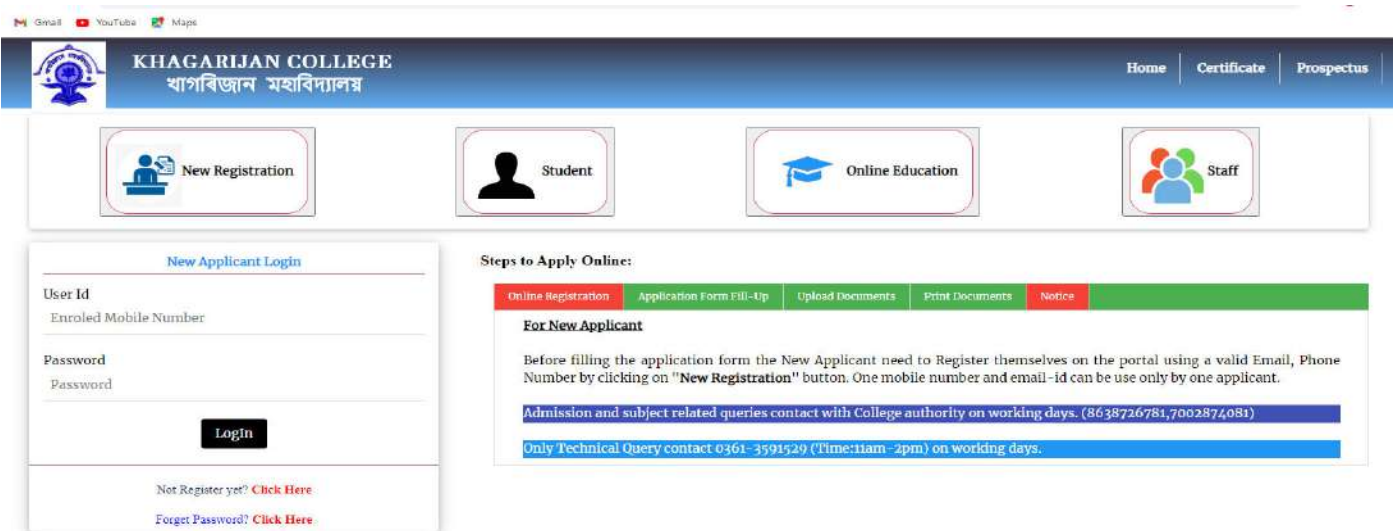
Gmail YouTube Maps

KHAGARIJAN COLLEGE
খাগৰিজান মহাবিদ্যালয়

Home Certificate Prospectus

New Registration
Student
Online Education
Staff

New Applicant Login

User Id
Enroled Mobile Number

Password
Password

LogIn

Not Register yet? Click Here

Forget Password? Click Here

Steps to Apply Online:

Online Registration | Application Form Fill-Up | Upload Documents | Print Documents | Notice

For New Applicant

Before filling the application form the New Applicant need to Register themselves on the portal using a valid Email, Phone Number by clicking on "New Registration" button. One mobile number and email-id can be use only by one applicant.

Admission and subject related queries contact with College authority on working days. (8638726781,7002874081)

Only Technical Query contact 0361-3591529 (Time:11am-2pm) on working days.